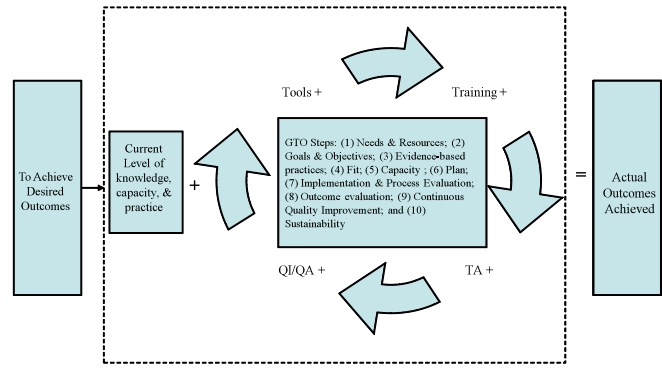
To Achieve Desired Outcomes

Current Level of knowledge, capacity, & practice

+

Tools +

Training +

GTO Steps: (1) Needs & Resources; (2) Goals & Objectives; (3) Evidence-based practices; (4) Fit; (5) Capacity ; (6) Plan; (7) Implementation & Process Evaluation; (8) Outcome evaluation; (9) Continuous Quality Improvement; and (10) Sustainability

QI/QA +

TA +

=

Actual Outcomes Achieved